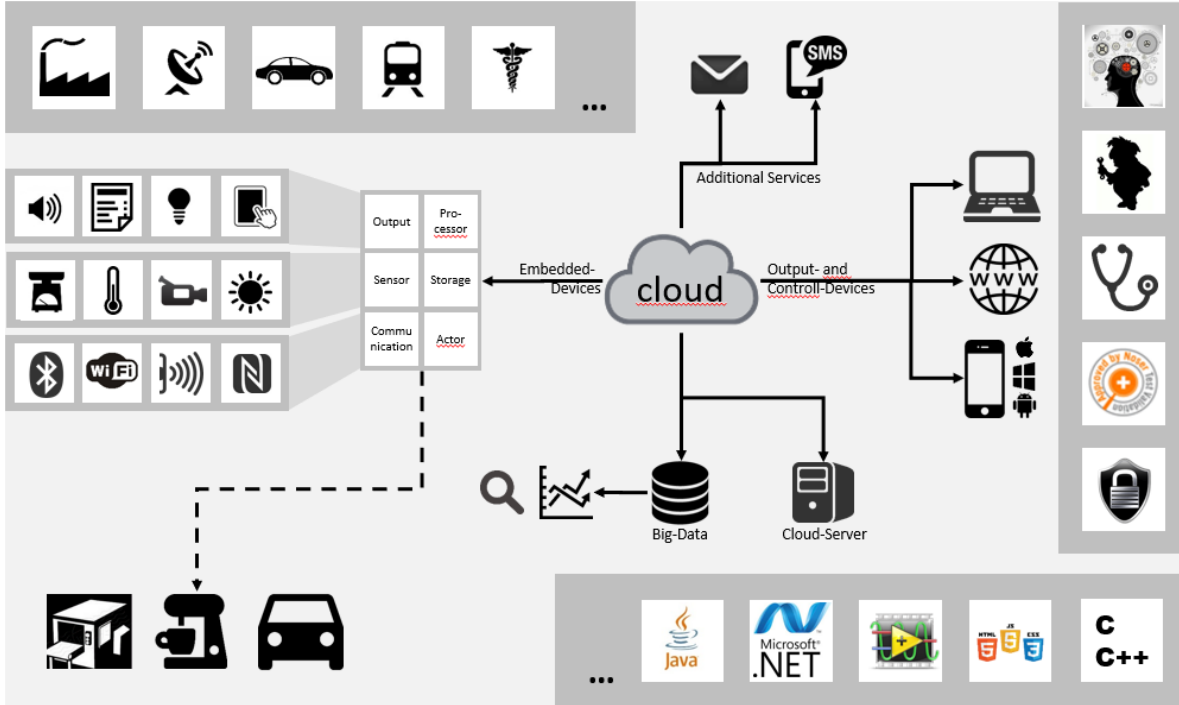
...

SMS

Additional Services

Output | Processor
Sensor | Storage
Communication | Actor

Embedded-Devices

cloud

Output- and Controll-Devices

www

Approved by Noser Test Validation

Big-Data

Cloud-Server

Java

Microsoft .NET

HTML JS CSS

C
C++

...